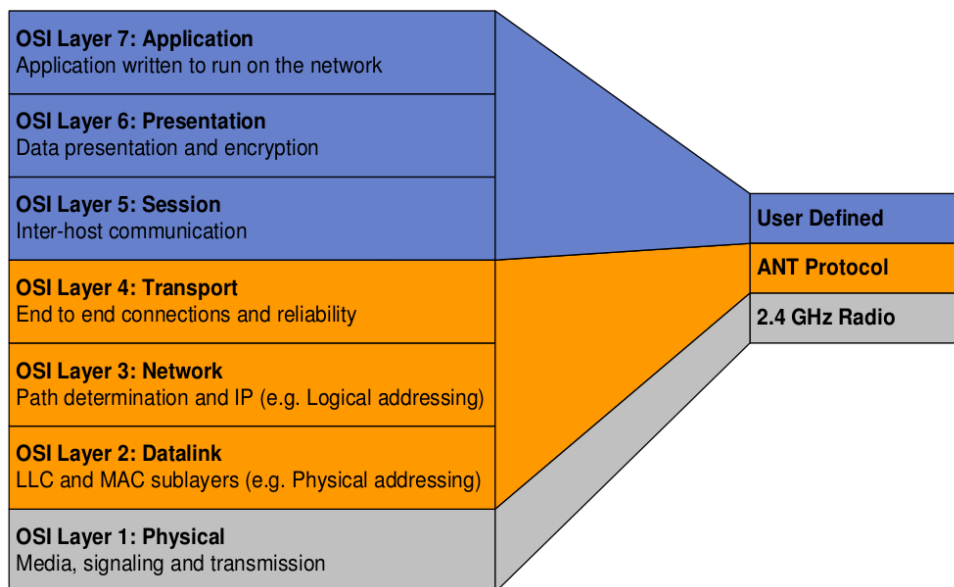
OSI Layer 7: Application
Application written to run on the network

OSI Layer 6: Presentation
Data presentation and encryption

OSI Layer 5: Session
Inter-host communication

OSI Layer 4: Transport
End to end connections and reliability

OSI Layer 3: Network
Path determination and IP (e.g. Logical addressing)

OSI Layer 2: Datalink
LLC and MAC sublayers (e.g. Physical addressing)

OSI Layer 1: Physical
Media, signaling and transmission

User Defined

ANT Protocol

2.4 GHz Radio